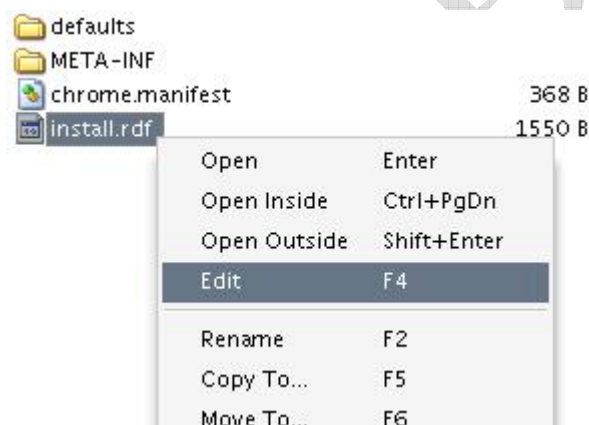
defaults
META-INF
chrome.manifest 368 B
install.rdf 1550 B

| | |
|---|---|
| Open | Enter |
| Open Inside | Ctrl+PgDn |
| Open Outside | Shift+Enter |
| Edit | F4 |
| Rename | F2 |
| Copy To... | F5 |
| Move To... | F6 |